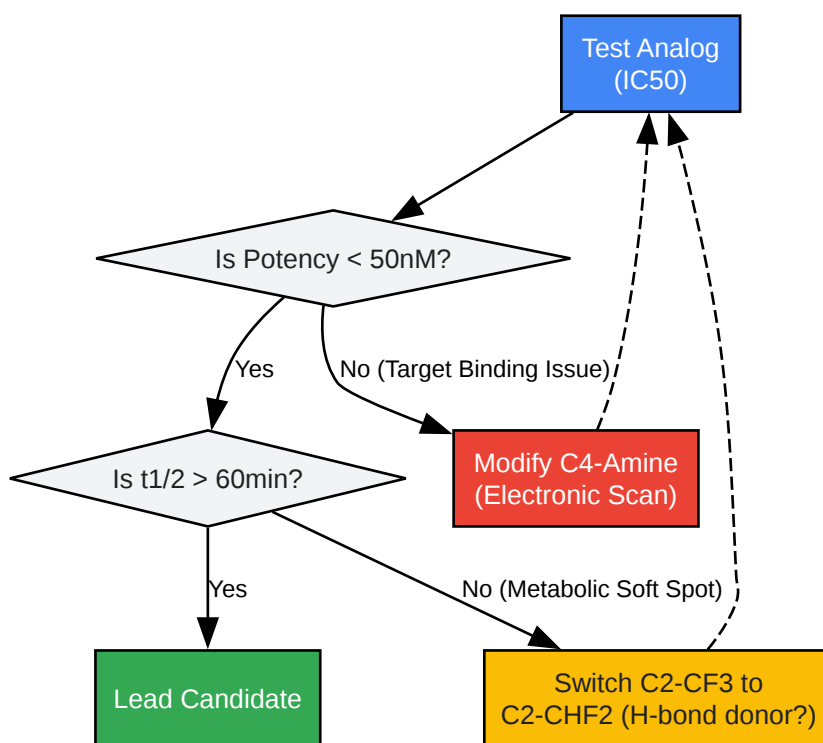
Test Analog (IC50)

Is Potency < 50nM?

Yes

No (Target Binding Issue)

Is t1/2 > 60min?

Modify C4-Amine (Electronic Scan)

Yes

No (Metabolic Soft Spot)

Lead Candidate

Switch C2-CF3 to C2-CHF2 (H-bond donor?)